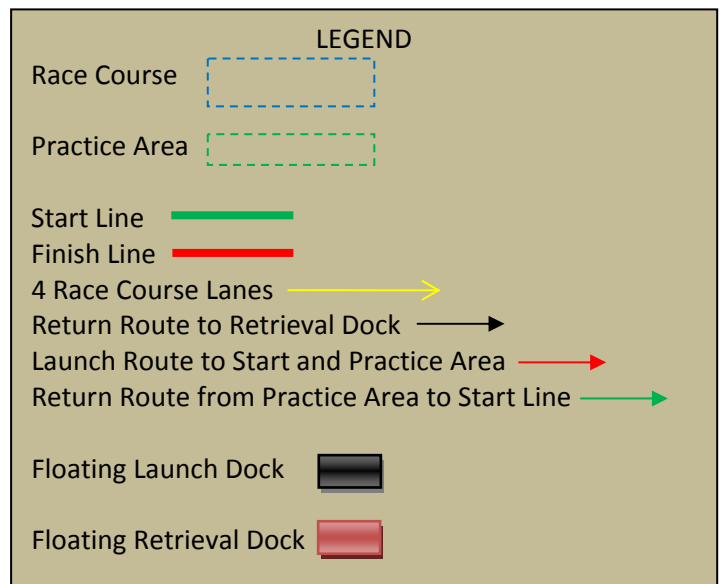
LEGEND

Race Course

Practice Area

Start Line
Finish Line
4 Race Course Lanes
Return Route to Retrieval Dock
Launch Route to Start and Practice Area
Return Route from Practice Area to Start Line

Floating Launch Dock

Floating Retrieval Dock